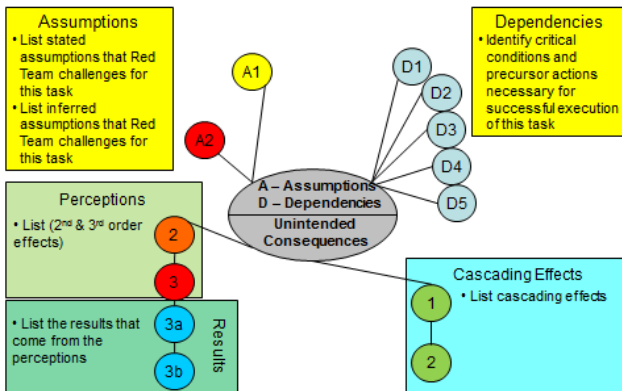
Assumptions
• List stated assumptions that Red Team challenges for this task
• List inferred assumptions that Red Team challenges for this task

A1

A2

Dependencies
• Identify critical conditions and precursor actions necessary for successful execution of this task

D1
D2
D3
D4
D5

A – Assumptions
D – Dependencies
Unintended Consequences

Perceptions
• List (2nd & 3rd order effects)

2
3
3a
3b

• List the results that come from the perceptions

Results

Cascading Effects
• List cascading effects

1
2